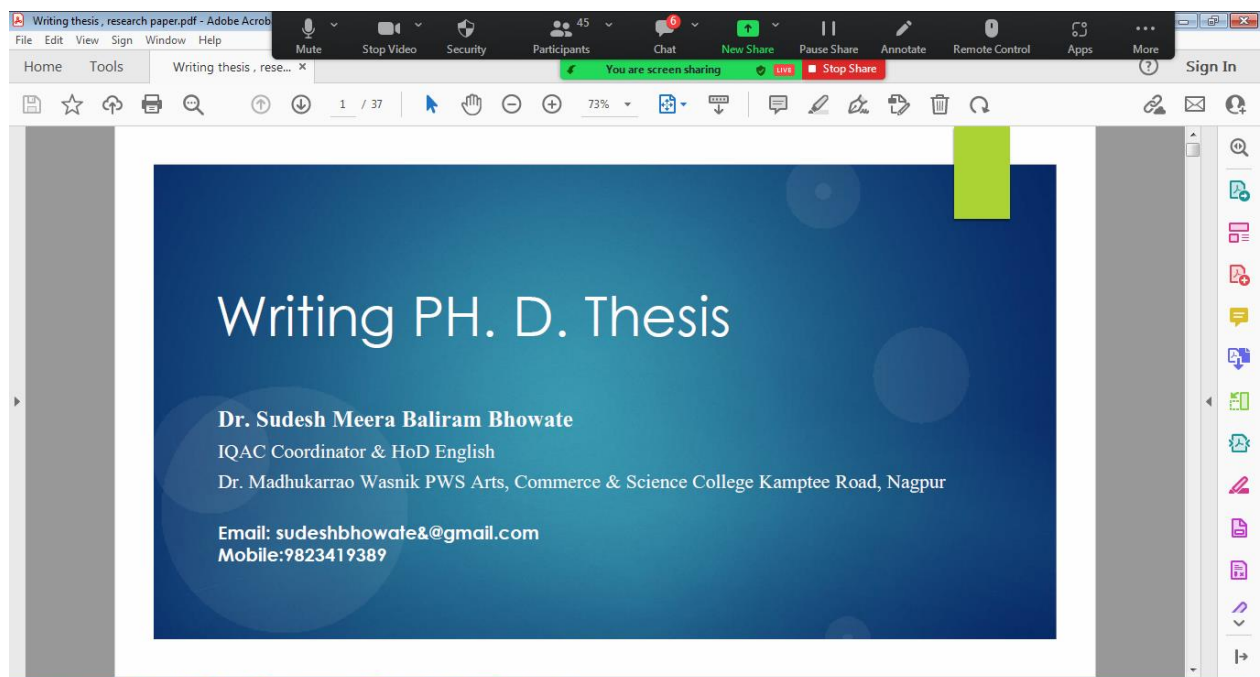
Writing thesis , research paper.pdf - Adobe Acrob
File Edit View Sign Window Help

Mute
Stop Video
Security
45
Participants
6
Chat
New Share
Pause Share
Annotate
Remote Control
Apps
More

You are screen sharing
LIVE
Stop Share

Home
Tools
Writing thesis , rese... ×
Sign In

1 / 37
73%

Writing PH. D. Thesis

Dr. Sudesh Meera Baliram Bhowate
IQAC Coordinator & HoD English
Dr. Madhukarrao Wasnik PWS Arts, Commerce & Science College Kamptee Road, Nagpur

Email: sudeshbhowate&@gmail.com
Mobile:9823419389